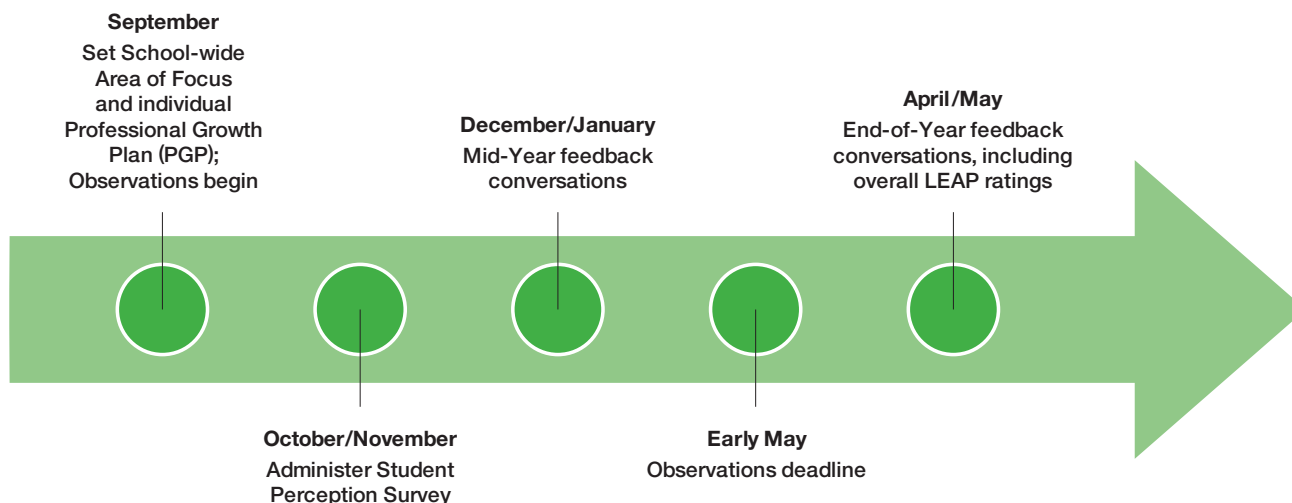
September
Set School-wide Area of Focus and individual Professional Growth Plan (PGP); Observations begin

December/January
Mid-Year feedback conversations

April/May
End-of-Year feedback conversations, including overall LEAP ratings

October/November
Administer Student Perception Survey

Early May
Observations deadline